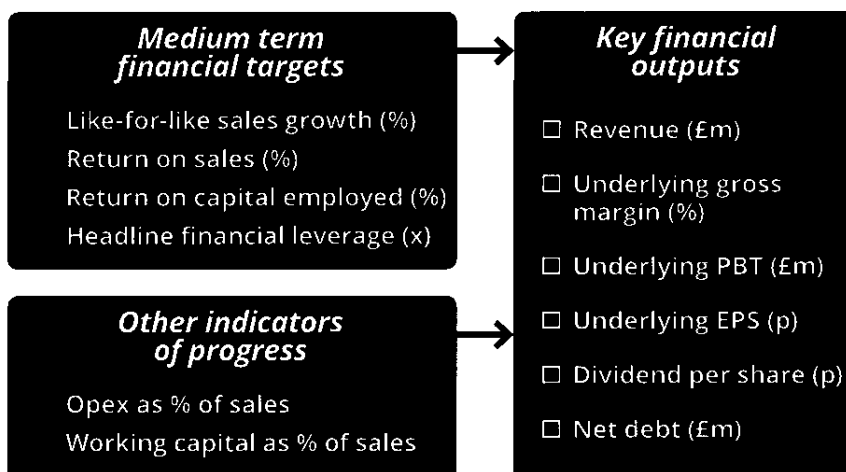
Medium term financial targets

Like-for-like sales growth (%)
Return on sales (%)
Return on capital employed (%)
Headline financial leverage (x)

Other indicators of progress

Opex as % of sales
Working capital as % of sales

Key financial outputs

☐ Revenue (£m)
☐ Underlying gross margin (%)
☐ Underlying PBT (£m)
☐ Underlying EPS (p)
☐ Dividend per share (p)
☐ Net debt (£m)